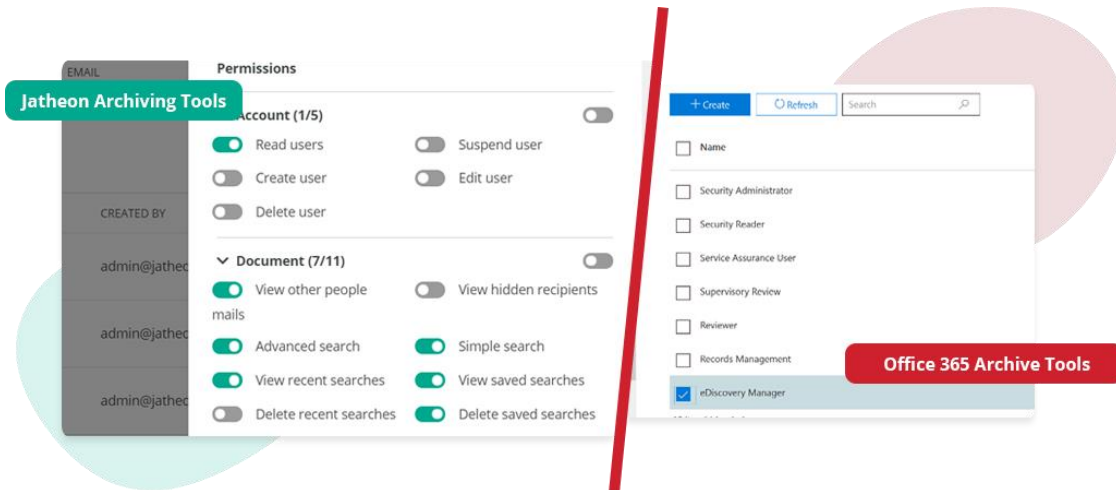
Jatheon Archiving Tools

EMAIL

CREATED BY

admin@jathe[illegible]

admin@jathe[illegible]

admin@jathe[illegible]

Permissions

Account (1/5)

Read users

Suspend user

Create user

Edit user

Delete user

Document (7/11)

View other people mails

View hidden recipients

Advanced search

Simple search

View recent searches

View saved searches

Delete recent searches

Delete saved searches

+ Create

Refresh

Search

Name

Security Administrator

Security Reader

Service Assurance User

Supervisory Review

Reviewer

Records Management

eDiscovery Manager

Office 365 Archive Tools